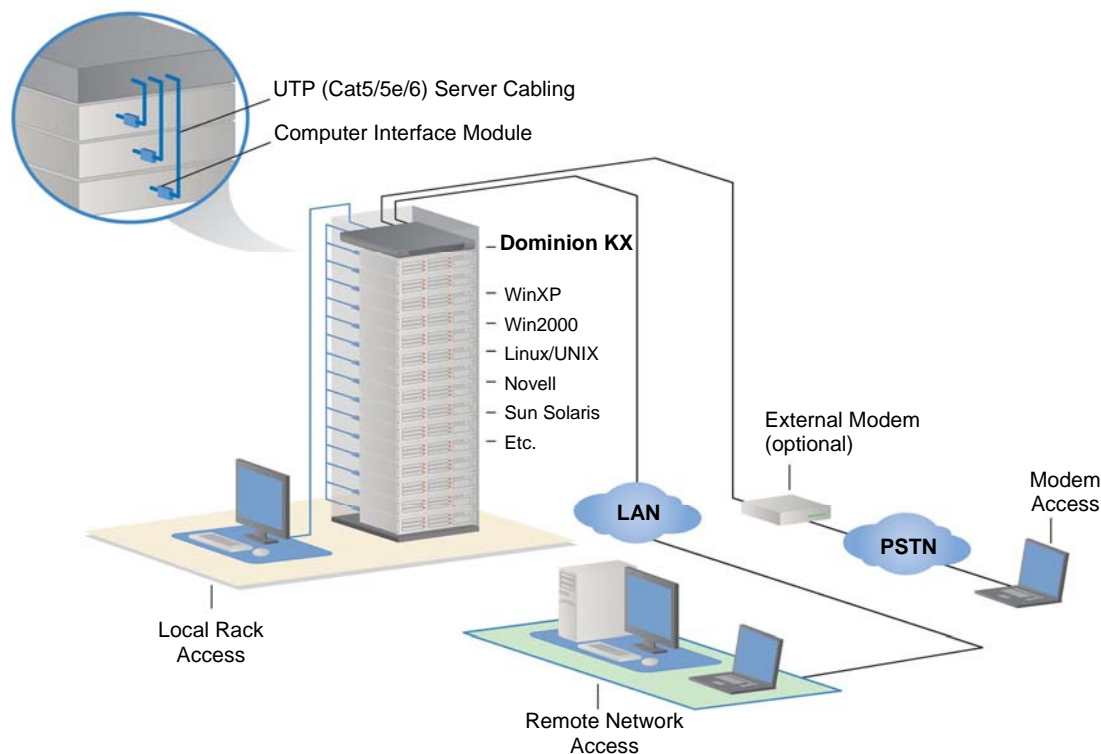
UTP (Cat5/5e/6) Server Cabling

Computer Interface Module

Dominion KX

WinXP

Win2000

Linux/UNIX

Novell

Sun Solaris

Etc.

External Modem (optional)

Modem Access

LAN

PSTN

Local Rack Access

Remote Network Access